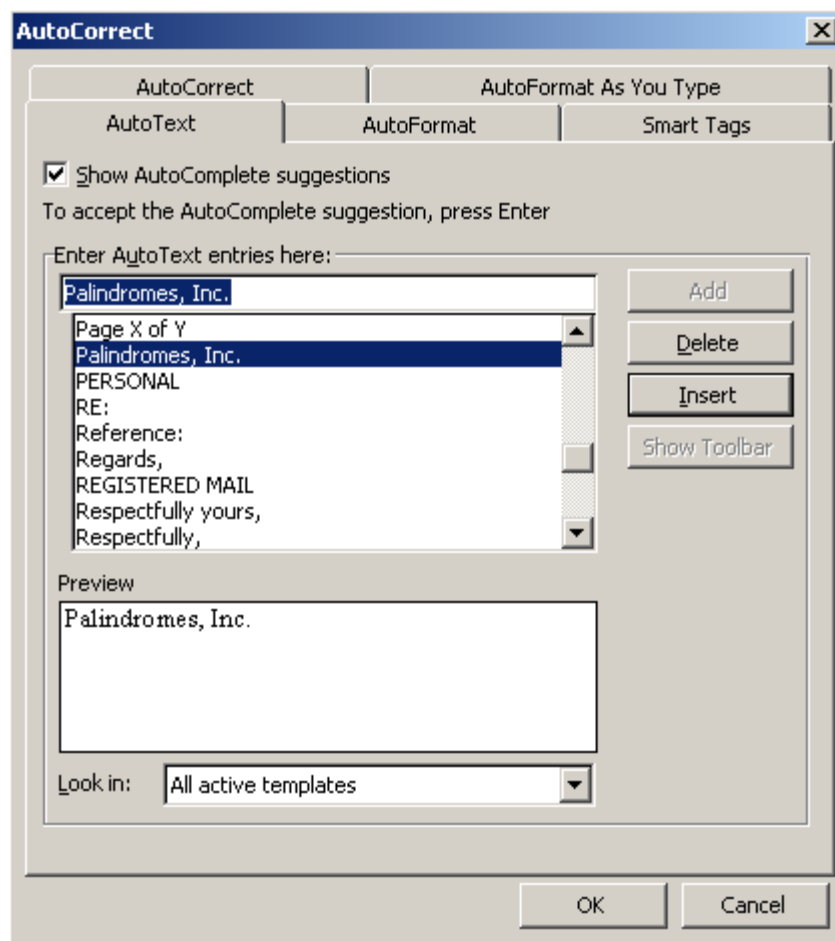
AutoCorrect

AutoCorrect
AutoFormat As You Type
AutoText
AutoFormat
Smart Tags

Show AutoComplete suggestions

To accept the AutoComplete suggestion, press Enter

Enter AutoText entries here:

Palindromes, Inc.

Page X of Y
Palindromes, Inc.
PERSONAL
RE:
Reference:
Regards,
REGISTERED MAIL
Respectfully yours,
Respectfully,

Add
Delete
Insert
Show Toolbar

Preview

Palindromes, Inc.

Look in: All active templates

OK
Cancel